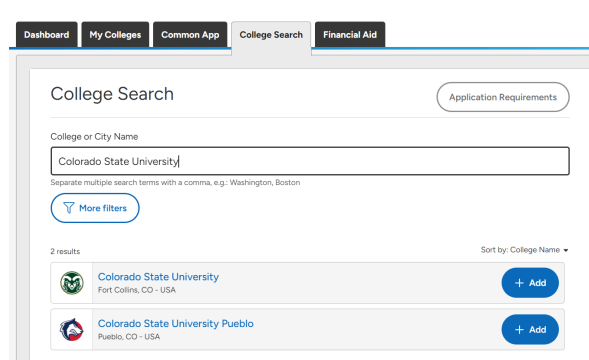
Dashboard | My Colleges | Common App | College Search | Financial Aid

College Search

Application Requirements

College or City Name

Colorado State University

Separate multiple search terms with a comma, e.g.: Washington, Boston

More filters

2 results

Sort by: College Name

Colorado State University
Fort Collins, CO - USA

+ Add

Colorado State University Pueblo
Pueblo, CO - USA

+ Add